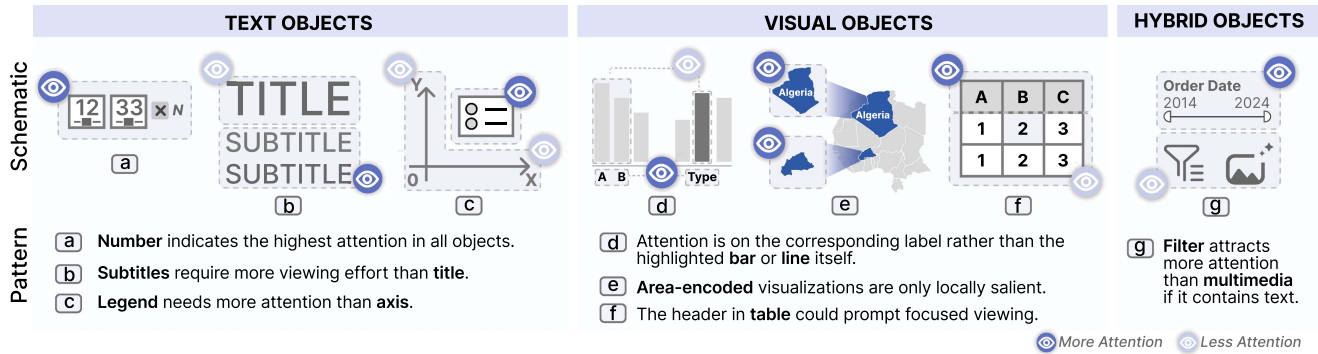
TEXT OBJECTS

VISUAL OBJECTS

HYBRID OBJECTS

Schematic

12 33 × N

TITLE
SUBTITLE
SUBTITLE

Y
0 X

a b c

A B Type

Algeria
Algeria

| A | B | C |
|---|---|---|
| 1 | 2 | 3 |
| 1 | 2 | 3 |

d e f

Order Date
2014 2024

g

Pattern

a Number indicates the highest attention in all objects.
b Subtitles require more viewing effort than title.
c Legend needs more attention than axis.

d Attention is on the corresponding label rather than the highlighted bar or line itself.
e Area-encoded visualizations are only locally salient.
f The header in table could prompt focused viewing.

g Filter attracts more attention than multimedia if it contains text.

More Attention Less Attention